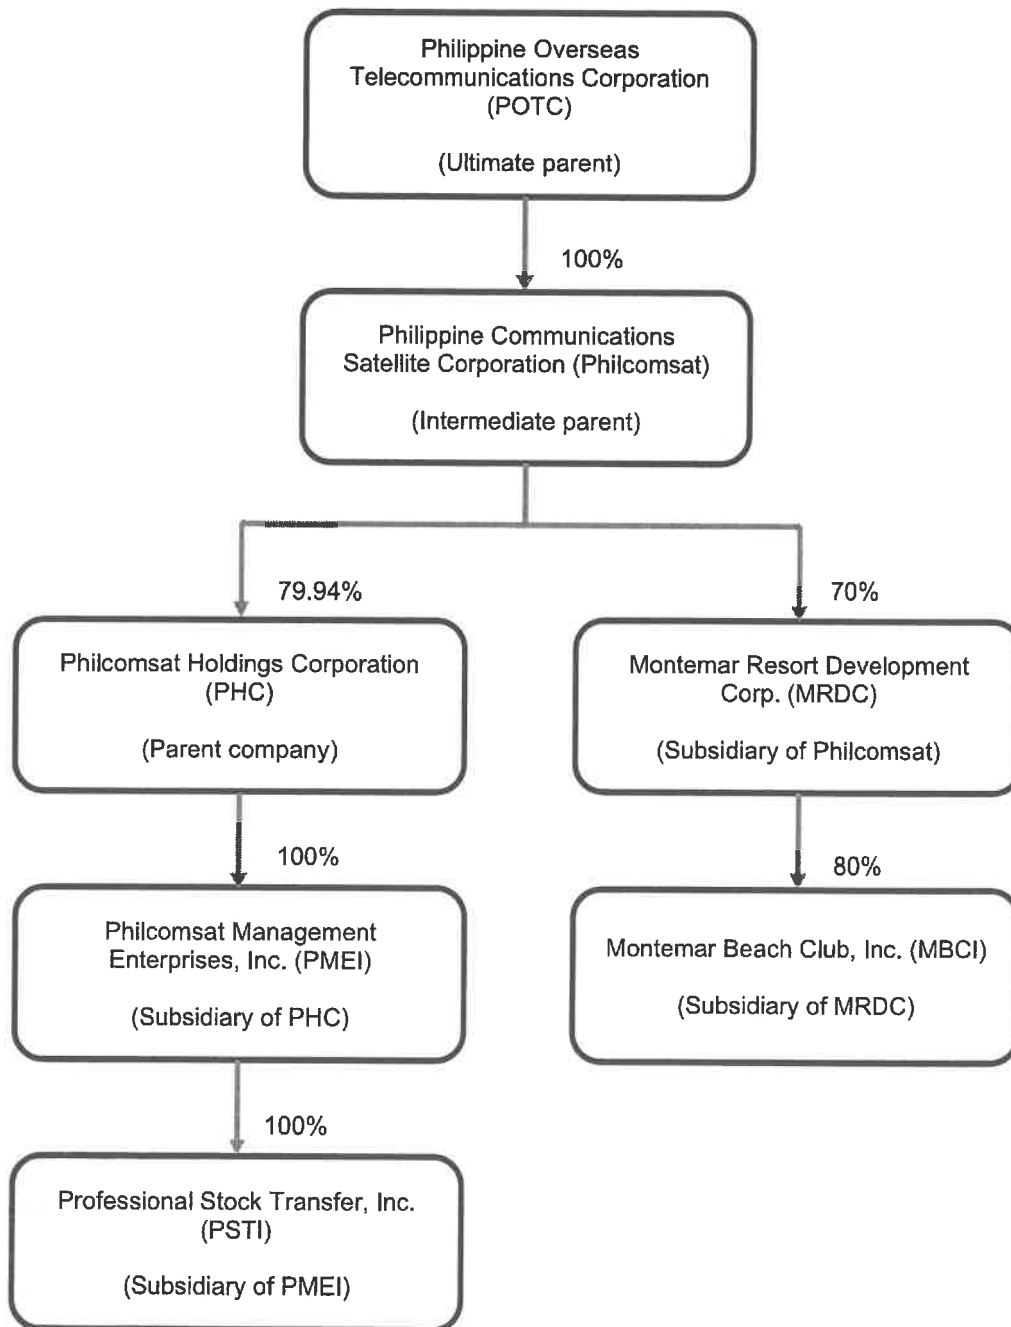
Philippine Overseas Telecommunications Corporation (POTC)

(Ultimate parent)

100%

Philippine Communications Satellite Corporation (Philcomsat)

(Intermediate parent)

79.94%

70%

Philcomsat Holdings Corporation (PHC)

(Parent company)

Montemar Resort Development Corp. (MRDC)

(Subsidiary of Philcomsat)

100%

80%

Philcomsat Management Enterprises, Inc. (PMEI)

(Subsidiary of PHC)

Montemar Beach Club, Inc. (MBCI)

(Subsidiary of MRDC)

100%

Professional Stock Transfer, Inc. (PSTI)

(Subsidiary of PMEI)